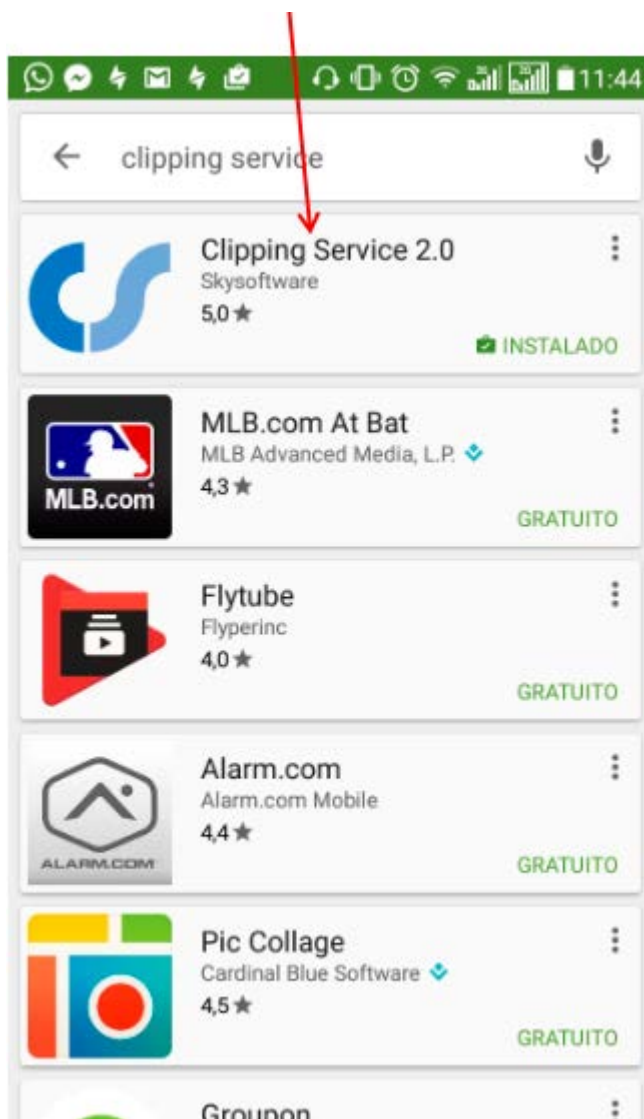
11:44

clipping service

Clipping Service 2.0
Skysoftware
5,0 ★
INSTALADO

MLB.com
MLB.com At Bat
MLB Advanced Media, L.P.
4,3 ★
GRATUITO

Flytube
Flyperinc
4,0 ★
GRATUITO

ALARM.COM
Alarm.com
Alarm.com Mobile
4,4 ★
GRATUITO

Pic Collage
Cardinal Blue Software
4,5 ★
GRATUITO

Groupon